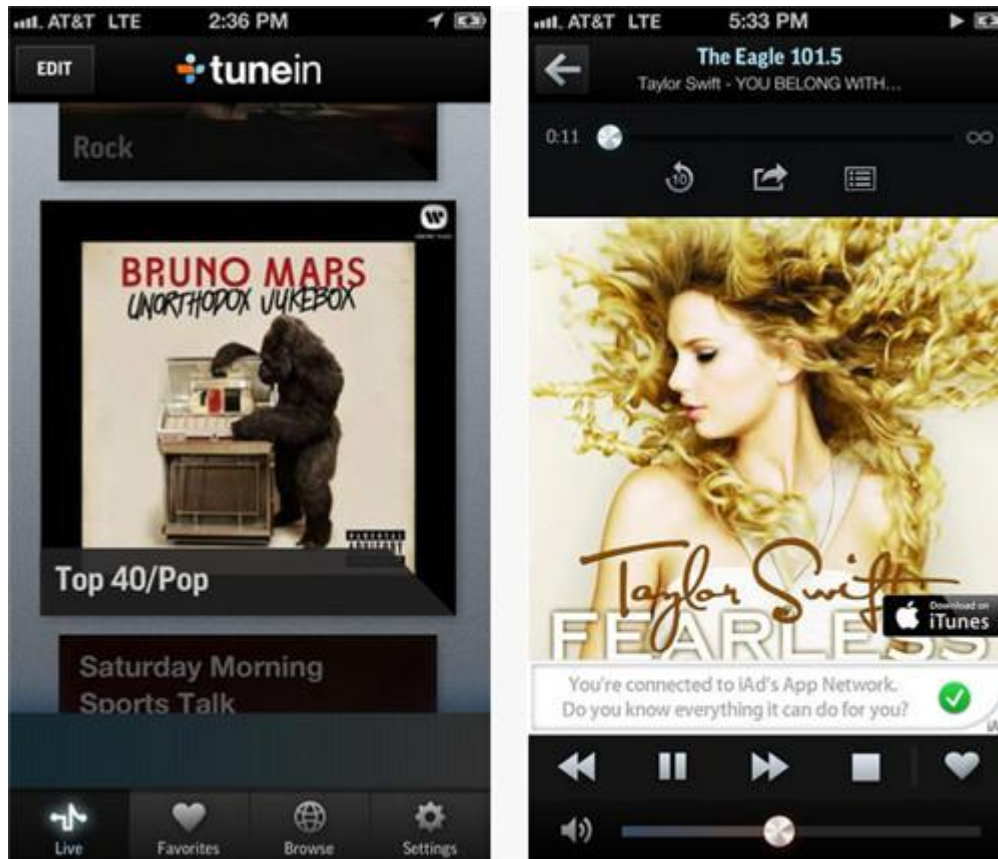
AT&T LTE 2:36 PM

EDIT tunein

Rock

BRUNO MARS
UNORTHODOX JUKEBOX

Top 40/Pop

Saturday Morning Sports Talk

Live Favorites Browse Settings

AT&T LTE 5:33 PM

The Eagle 101.5
Taylor Swift - YOU BELONG WITH...

0:11 ∞

10

Taylor Swift
FEARLESS

Download on iTunes

You're connected to iAd's App Network. Do you know everything it can do for you?